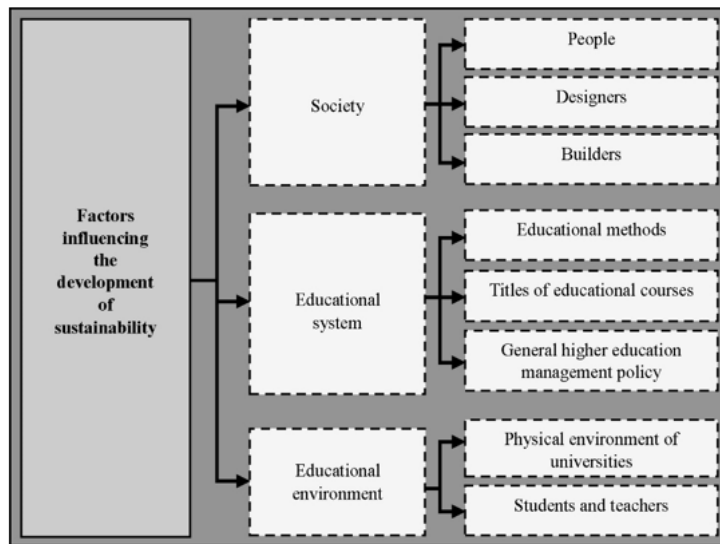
Factors influencing the development of sustainability

Society

People

Designers

Builders

Educational system

Educational methods

Titles of educational courses

General higher education management policy

Educational environment

Physical environment of universities

Students and teachers